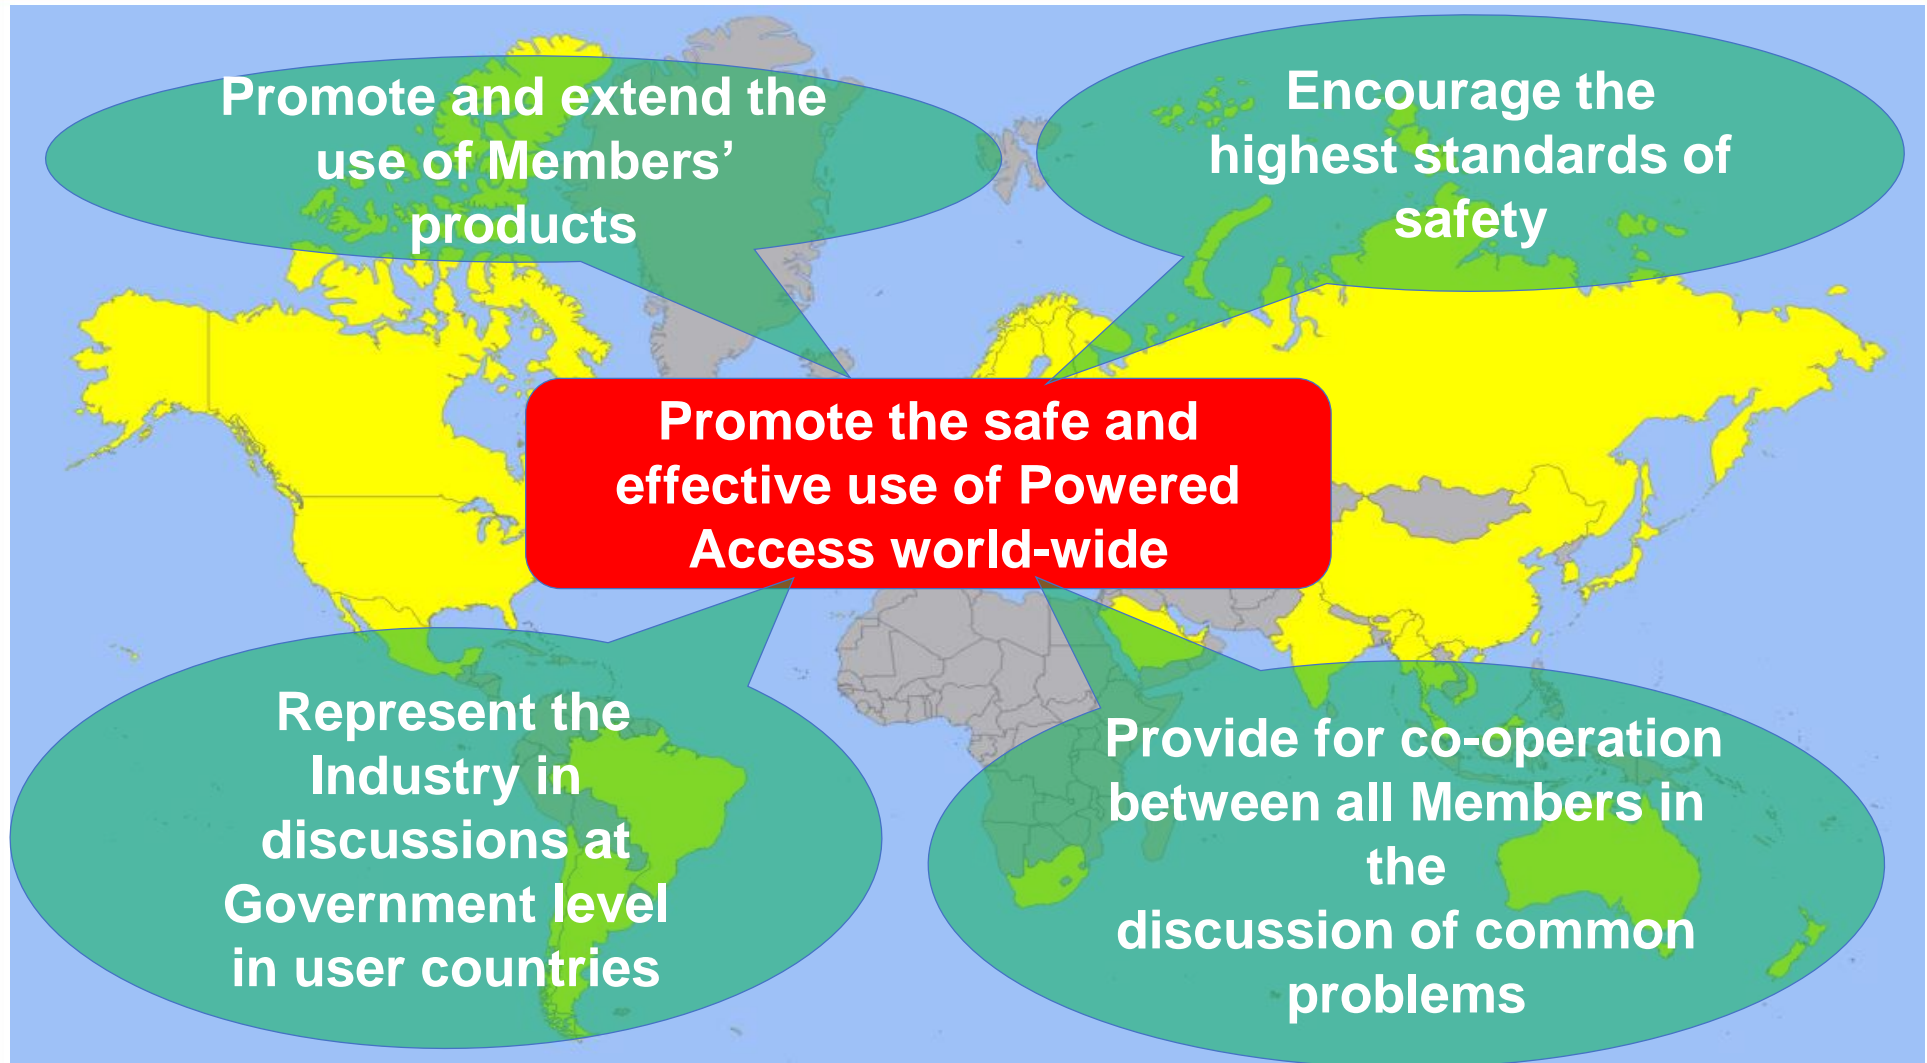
Promote and extend the use of Members' products

Encourage the highest standards of safety

Promote the safe and effective use of Powered Access world-wide

Represent the Industry in discussions at Government level in user countries

Provide for co-operation between all Members in the
the discussion of common problems